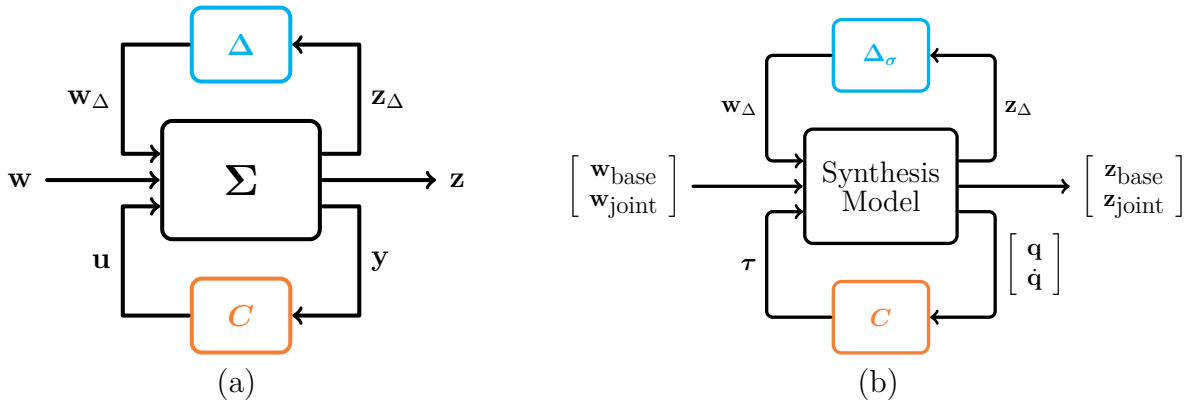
$\mathbf{\Delta}$

$\mathbf{w}_\Delta$

$\mathbf{z}_\Delta$

$\mathbf{w}$

$\mathbf{\Sigma}$

$\mathbf{z}$

$\mathbf{u}$

$\mathbf{y}$

$\boldsymbol{C}$

(a)

$\mathbf{\Delta}_\sigma$

$\mathbf{w}_\Delta$

$\mathbf{z}_\Delta$

$\begin{bmatrix} \mathbf{w}_{\text{base}} \\ \mathbf{w}_{\text{joint}} \end{bmatrix}$

Synthesis Model

$\begin{bmatrix} \mathbf{z}_{\text{base}} \\ \mathbf{z}_{\text{joint}} \end{bmatrix}$

$\boldsymbol{\tau}$

$\begin{bmatrix} \mathbf{q} \\ \dot{\mathbf{q}} \end{bmatrix}$

$\boldsymbol{C}$

(b)